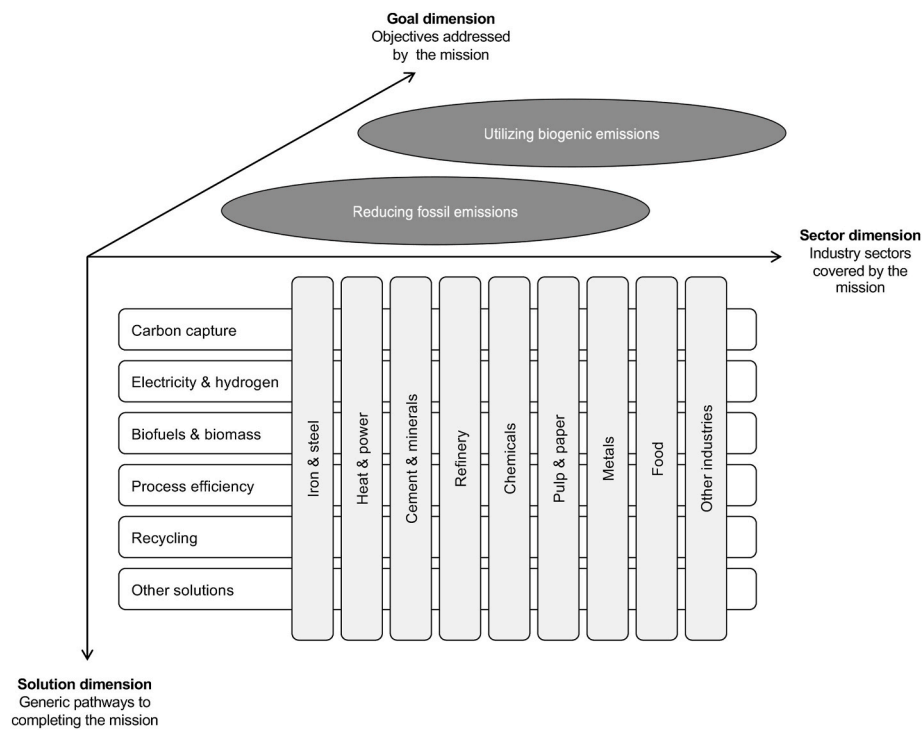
Goal dimension
Objectives addressed by the mission

Utilizing biogenic emissions

Reducing fossil emissions

Sector dimension
Industry sectors covered by the mission

Carbon capture

Electricity & hydrogen

Biofuels & biomass

Process efficiency

Recycling

Other solutions

Iron & steel

Heat & power

Cement & minerals

Refinery

Chemicals

Pulp & paper

Metals

Food

Other industries

Solution dimension
Generic pathways to completing the mission